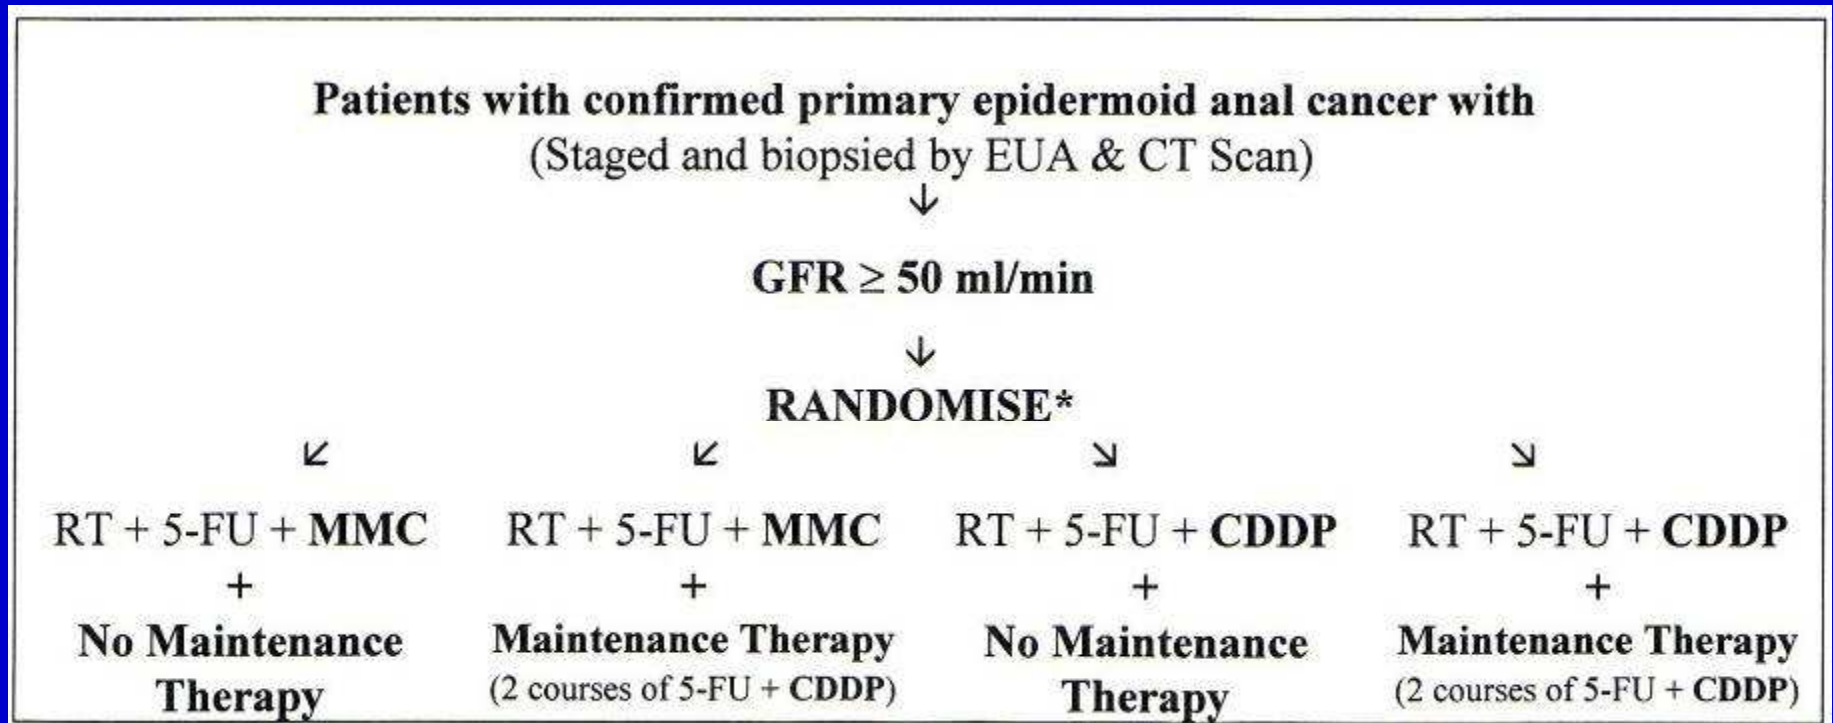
Patients with confirmed primary epidermoid anal cancer with
(Staged and biopsied by EUA & CT Scan)
↓
GFR ≥ 50 ml/min
↓
RANDOMISE*
↙ ↙ ↘ ↘

RT + 5-FU + MMC
+
No Maintenance Therapy

RT + 5-FU + MMC
+
Maintenance Therapy
(2 courses of 5-FU + CDDP)

RT + 5-FU + CDDP
+
No Maintenance Therapy

RT + 5-FU + CDDP
+
Maintenance Therapy
(2 courses of 5-FU + CDDP)